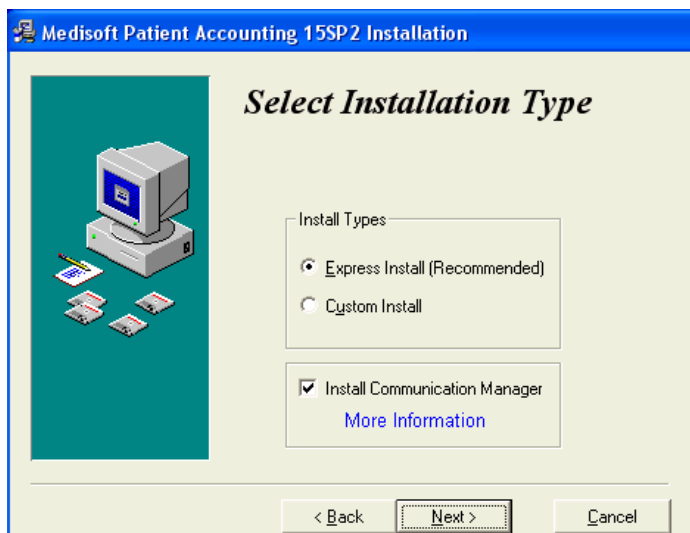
Medisoft Patient Accounting 15SP2 Installation

Select Installation Type

Install Types

Express Install (Recommended)

Custom Install

Install Communication Manager

More Information

< Back

Next >

Cancel